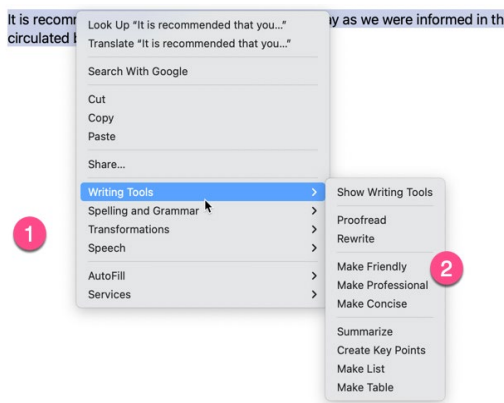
It is recomm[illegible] ay as we were informed in th circulated b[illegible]

Look Up "It is recommended that you..."
Translate "It is recommended that you..."

Search With Google

Cut
Copy
Paste

Share...

Writing Tools
Spelling and Grammar
Transformations
Speech

AutoFill
Services

Show Writing Tools

Proofread
Rewrite

Make Friendly
Make Professional
Make Concise

Summarize
Create Key Points
Make List
Make Table

1

2